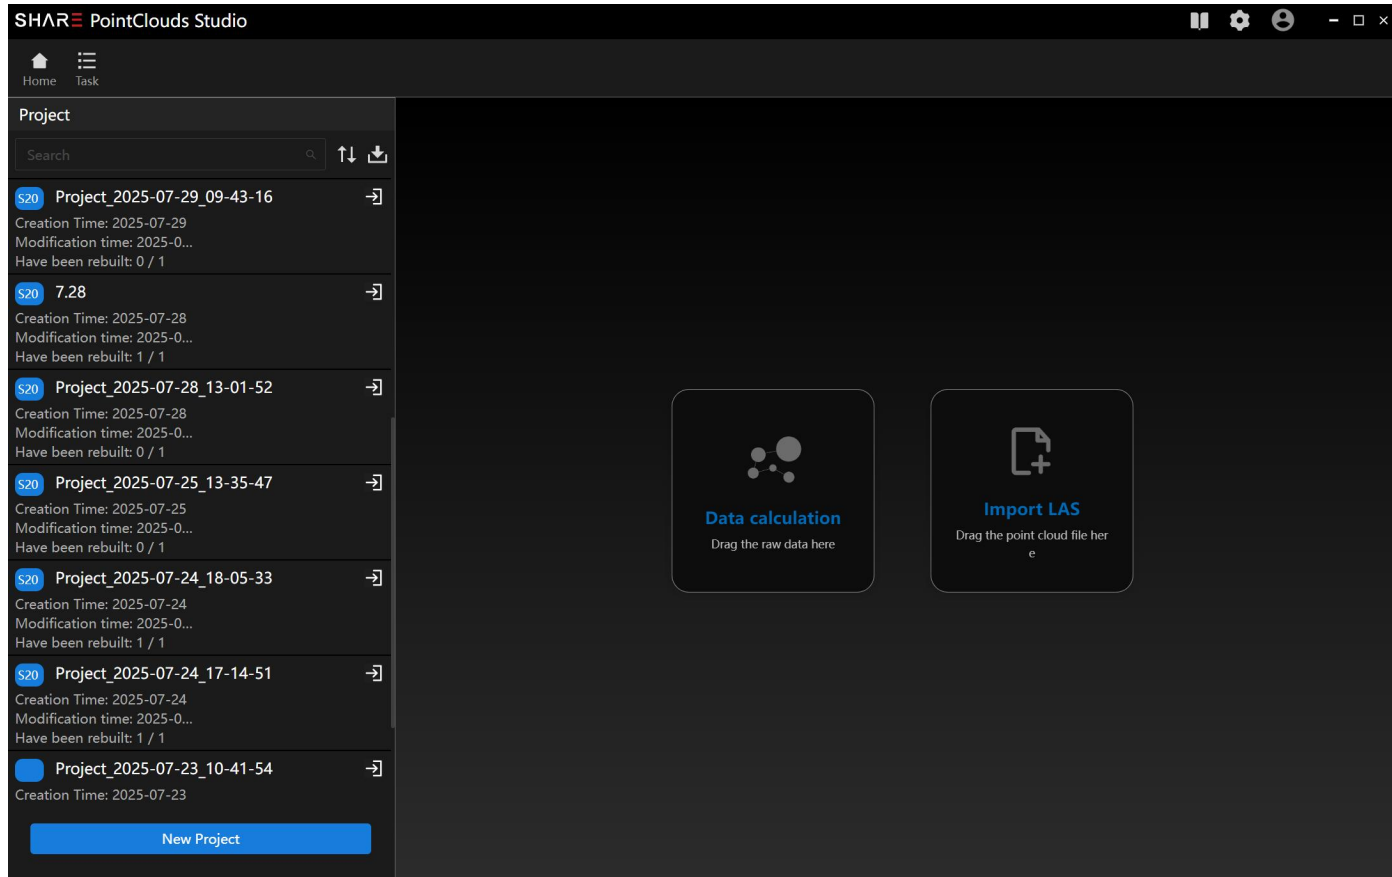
SHARE PointClouds Studio

Home Task

Project

Search

S20 Project_2025-07-29_09-43-16
Creation Time: 2025-07-29
Modification time: 2025-0...
Have been rebuilt: 0 / 1

S20 7.28
Creation Time: 2025-07-28
Modification time: 2025-0...
Have been rebuilt: 1 / 1

S20 Project_2025-07-28_13-01-52
Creation Time: 2025-07-28
Modification time: 2025-0...
Have been rebuilt: 0 / 1

S20 Project_2025-07-25_13-35-47
Creation Time: 2025-07-25
Modification time: 2025-0...
Have been rebuilt: 0 / 1

S20 Project_2025-07-24_18-05-33
Creation Time: 2025-07-24
Modification time: 2025-0...
Have been rebuilt: 1 / 1

S20 Project_2025-07-24_17-14-51
Creation Time: 2025-07-24
Modification time: 2025-0...
Have been rebuilt: 1 / 1

Project_2025-07-23_10-41-54
Creation Time: 2025-07-23

New Project

Data calculation
Drag the raw data here

Import LAS
Drag the point cloud file her e